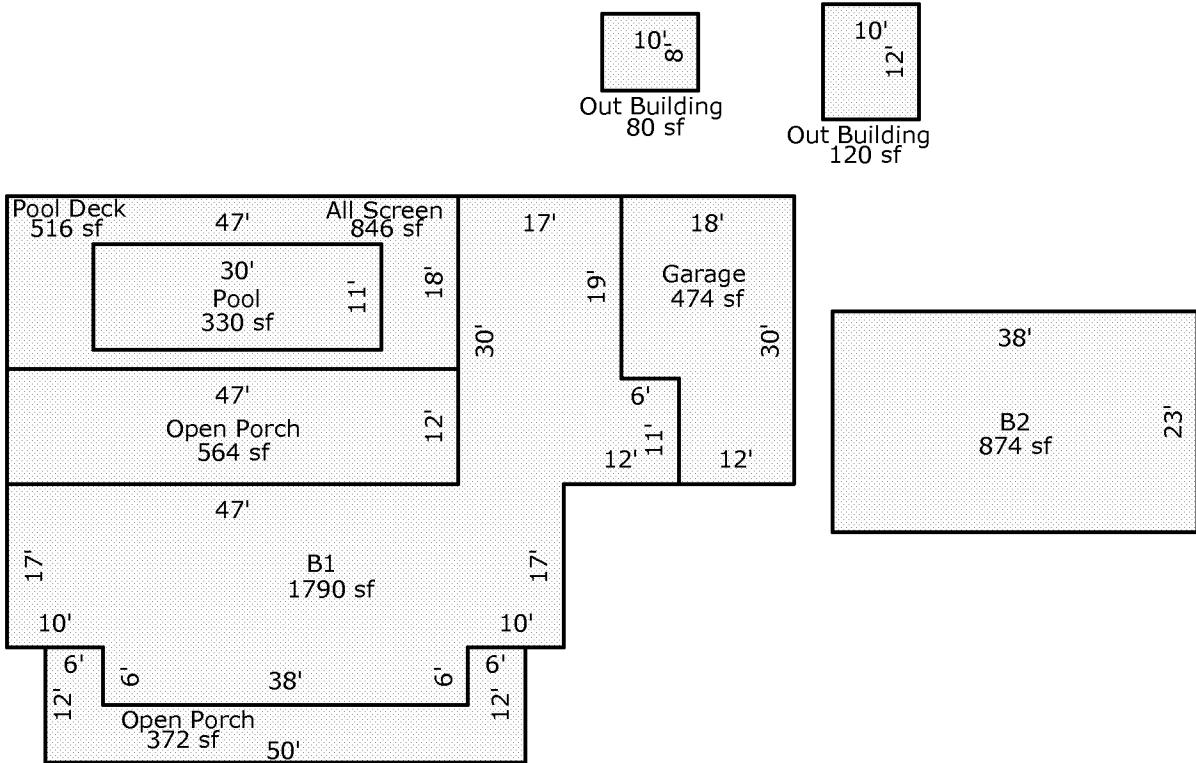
10'
8'
Out Building
80 sf

10'
12'
Out Building
120 sf

Pool Deck
516 sf
47'
All Screen
846 sf
30'
Pool
330 sf
11'
18'
17'
19'
30'
18'
Garage
474 sf
30'
6'
11'
12'
12'

38'
B2
874 sf
23'

47'
Open Porch
564 sf
12'

47'
17'
B1
1790 sf
17'
10'
10'
6'
6'
38'
6'
6'
12'
12'
Open Porch
372 sf
50'